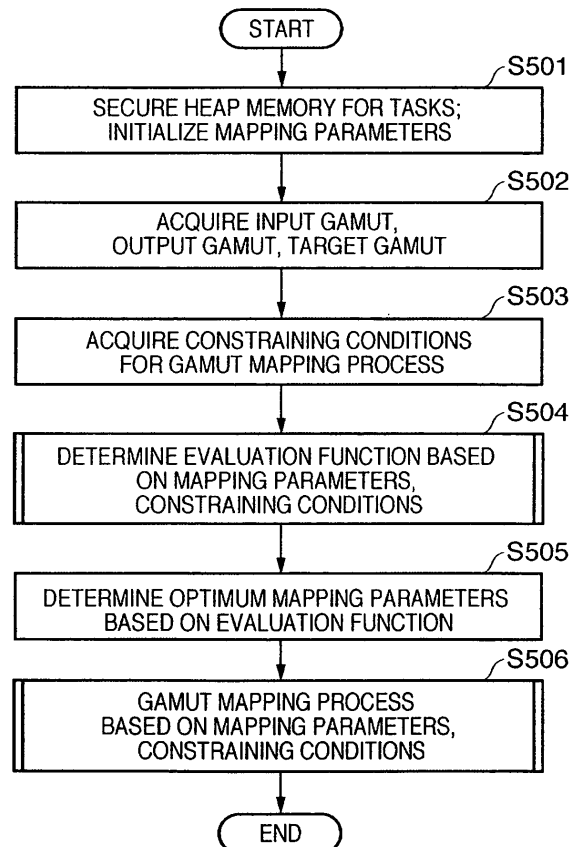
START

S501

SECURE HEAP MEMORY FOR TASKS; INITIALIZE MAPPING PARAMETERS

S502

ACQUIRE INPUT GAMUT, OUTPUT GAMUT, TARGET GAMUT

S503

ACQUIRE CONSTRAINING CONDITIONS FOR GAMUT MAPPING PROCESS

S504

DETERMINE EVALUATION FUNCTION BASED ON MAPPING PARAMETERS, CONSTRAINING CONDITIONS

S505

DETERMINE OPTIMUM MAPPING PARAMETERS BASED ON EVALUATION FUNCTION

S506

GAMUT MAPPING PROCESS BASED ON MAPPING PARAMETERS, CONSTRAINING CONDITIONS

END